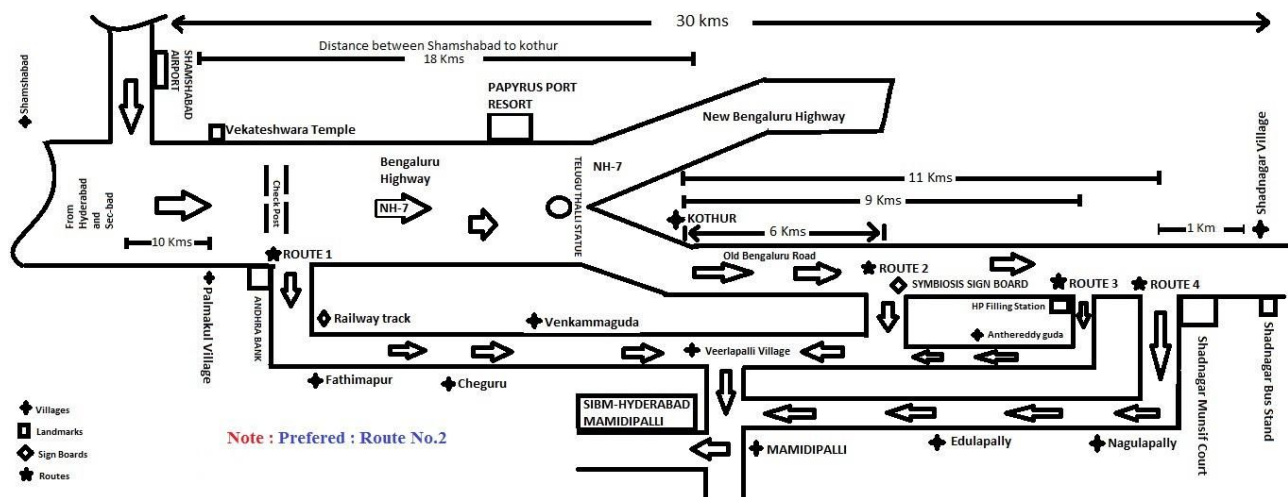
30 kms

Distance between Shamshabad to kothur
18 Kms

Shamshabad

SHAMSHABAD AIRPORT

PAPYRUS PORT RESORT

New Bengaluru Highway

Shadnagar Village

Vekateshwara Temple

NH-7

TELUGU THALLI STATUE

Bengaluru Highway

11 Kms

9 Kms

From Hyderabad and Sec-bad

Check Post

NH-7

KOTHUR

6 Kms

1 Km

10 Kms

ROUTE 1

Old Bengaluru Road

ROUTE 2

SYMBIOSIS SIGN BOARD

ROUTE 3

ROUTE 4

Palmakul Village

ANDHRA BANK

Railway track

Venkammaguda

HP Filling Station

Anthereddy guda

Shadnagar Bus Stand

Veerlapalli Village

Shadnagar Munsif Court

Fathimapur

Cheguru

SIBM-HYDERABAD MAMIDIPALLI

Villages
Landmarks
Sign Boards
Routes

Note : Prefered : Route No.2

MAMIDIPALLI

Edulapally

Nagulapally